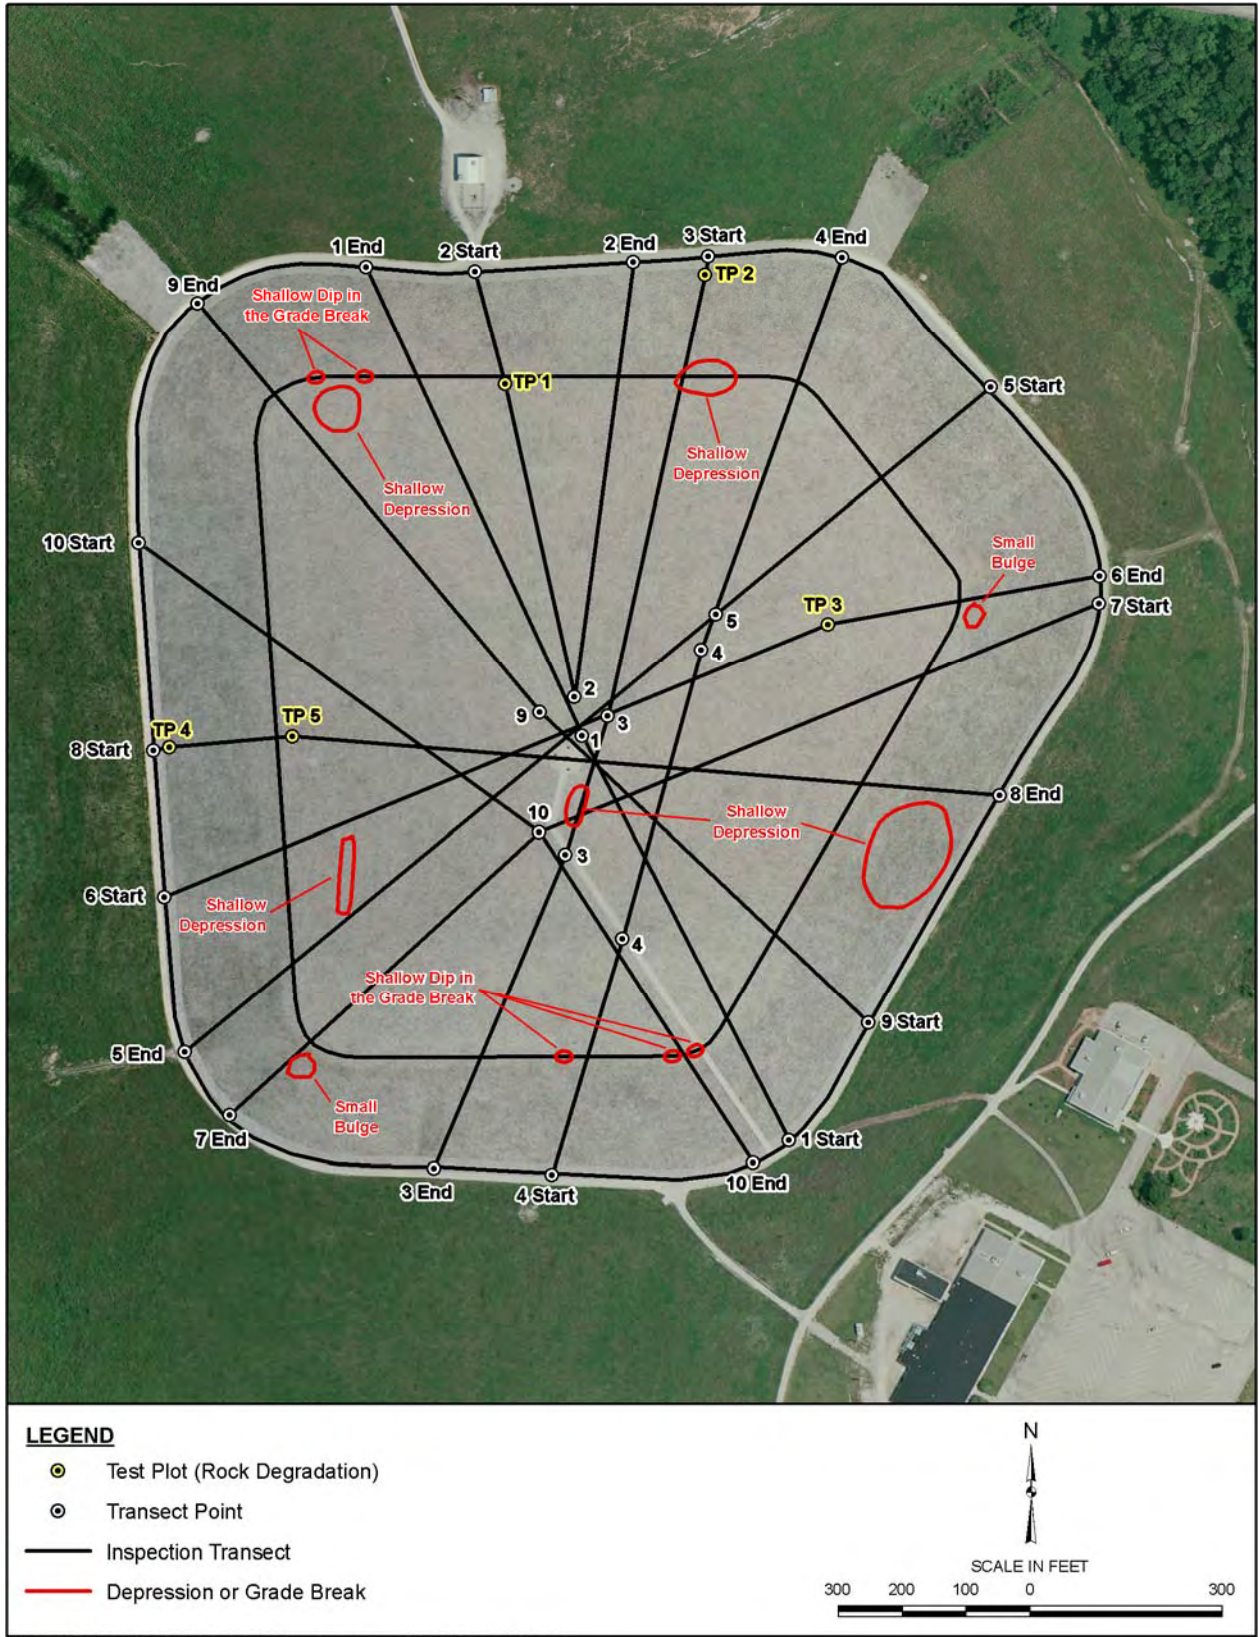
1 End
2 Start
2 End
3 Start
4 End
TP 2
9 End
Shallow Dip in the Grade Break
TP 1
5 Start
Shallow Depression
Shallow Depression
10 Start
Small Bulge
6 End
7 Start
TP 3
5
4
2
TP 4
TP 5
9
3
1
8 Start
8 End
10
Shallow Depression
3
6 Start
Shallow Depression
4
Shallow Dip in the Grade Break
9 Start
5 End
Small Bulge
7 End
1 Start
10 End
3 End
4 Start

LEGEND
Test Plot (Rock Degradation)
Transect Point
Inspection Transect
Depression or Grade Break

N
SCALE IN FEET
300 200 100 0 300